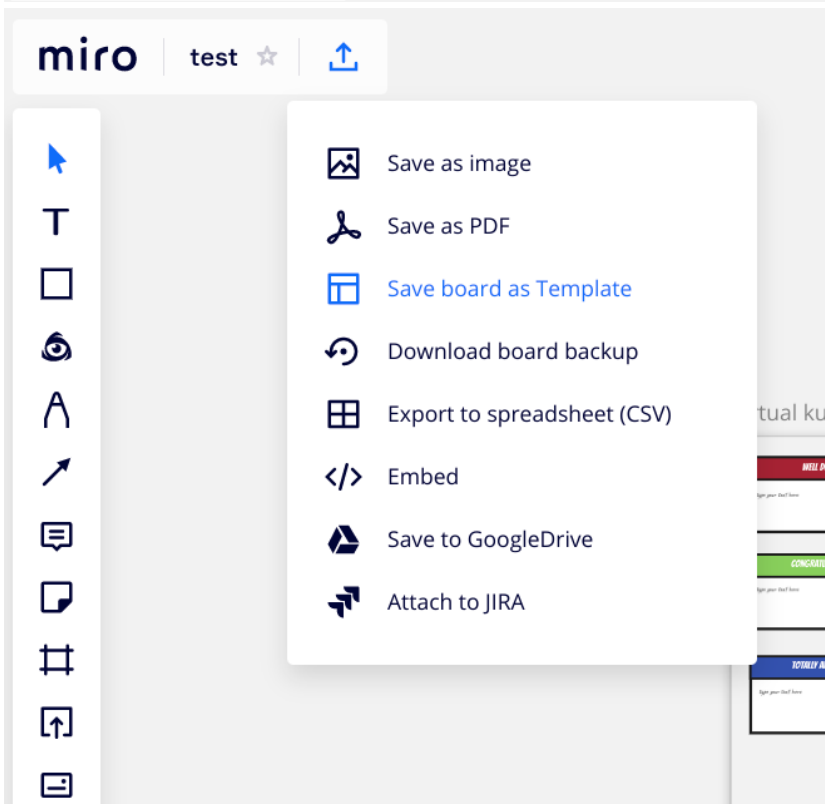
miro test

Save as image
Save as PDF
Save board as Template
Download board backup
Export to spreadsheet (CSV)
Embed
Save to GoogleDrive
Attach to JIRA

tual ku

WELL D
Type your text here
CONGRATU
Type your text here
TOTALLY A
Type your text here